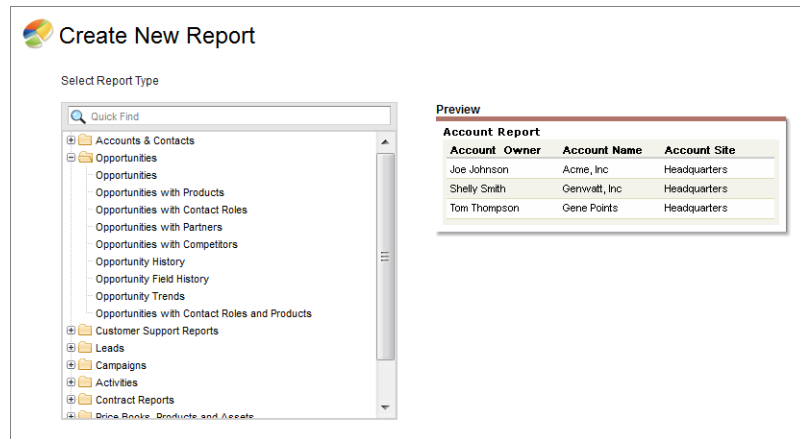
Create New Report

Select Report Type

Quick Find

Accounts & Contacts
Opportunities
Opportunities
Opportunities with Products
Opportunities with Contact Roles
Opportunities with Partners
Opportunities with Competitors
Opportunity History
Opportunity Field History
Opportunity Trends
Opportunities with Contact Roles and Products
Customer Support Reports
Leads
Campaigns
Activities
Contract Reports
Price Books, Products and Assets

Preview

Account Report

| Account Owner | Account Name | Account Site |
|---|---|---|
| Joe Johnson | Acme, Inc | Headquarters |
| Shelly Smith | Genwatt, Inc | Headquarters |
| Tom Thompson | Gene Points | Headquarters |